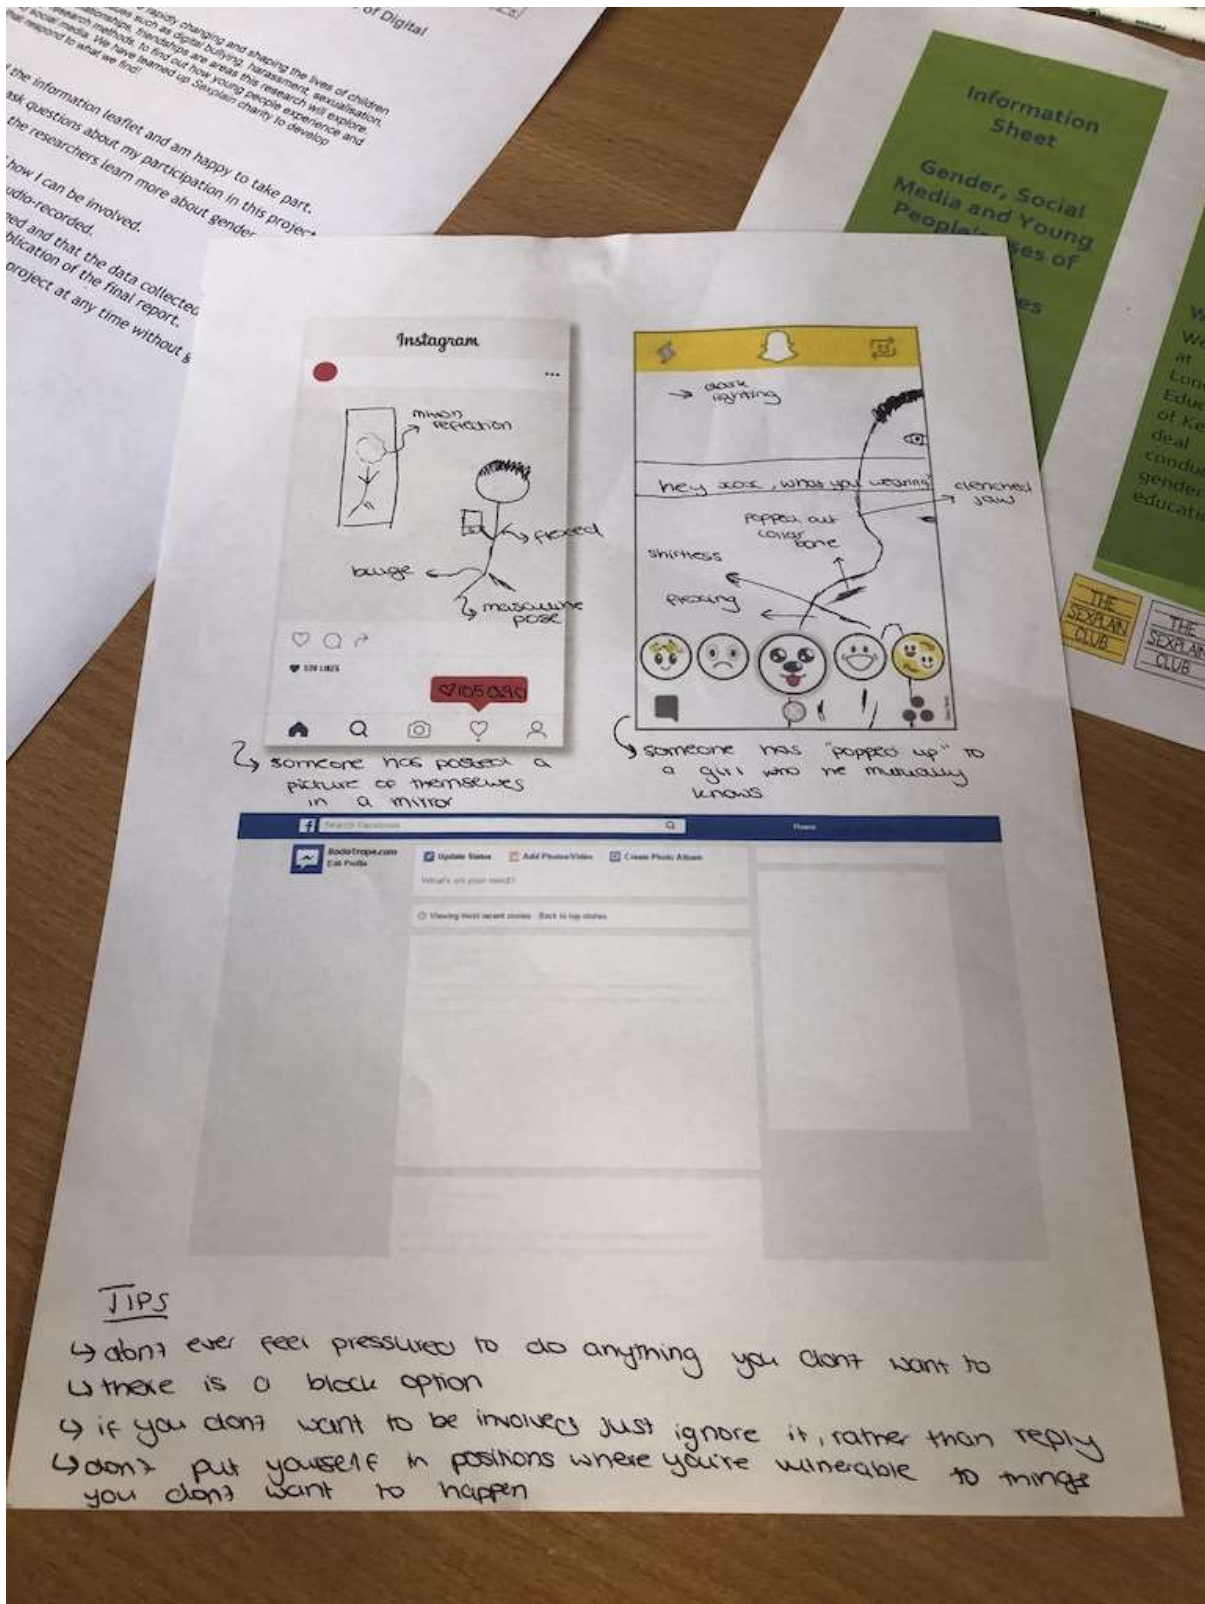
of Digital

rapidly changing and shaping the lives of children
such as digital bullying, harassment, sexualisation,
relationships, friendships are areas this research will explore.
research methods, to find out how young people experience and
social media. We have teamed up Sexplain charity to develop
respond to what we find!

the information leaflet and am happy to take part.
ask questions about my participation in this project
the researchers learn more about gender
how I can be involved.
udio-recorded.
ned and that the data collected
blication of the final report.
project at any time without

Information Sheet

Gender, Social Media and Young People's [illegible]ses of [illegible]es

W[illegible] at Lon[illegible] Educ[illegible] of Ke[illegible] deal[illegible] condu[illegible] gender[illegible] educati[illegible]

THE SEXPLAIN CLUB

THE SEXPLAIN CLUB

Instagram

mirror reflection

flexed

bulge

masculine pose

520 LIKES

♡105,095

→ someone has posted a picture of themselves in a mirror

dark lighting

hey xox, what you wearing

clenched jaw

popped out collar bone

shirtless

flexing

→ someone has "popped up" to a girl who he mutually knows

Search Facebook

Home

RadioTrope.com
Edit Profile

Update Status

Add Photos/Video

Create Photo Album

What's on your mind?

Viewing most recent stories · Back to top stories

TIPS
→ don't ever feel pressured to do anything you don't want to
→ there is a block option
→ if you don't want to be involved just ignore it, rather than reply
→ don't put yourself in positions where you're vulnerable to things you don't want to happen